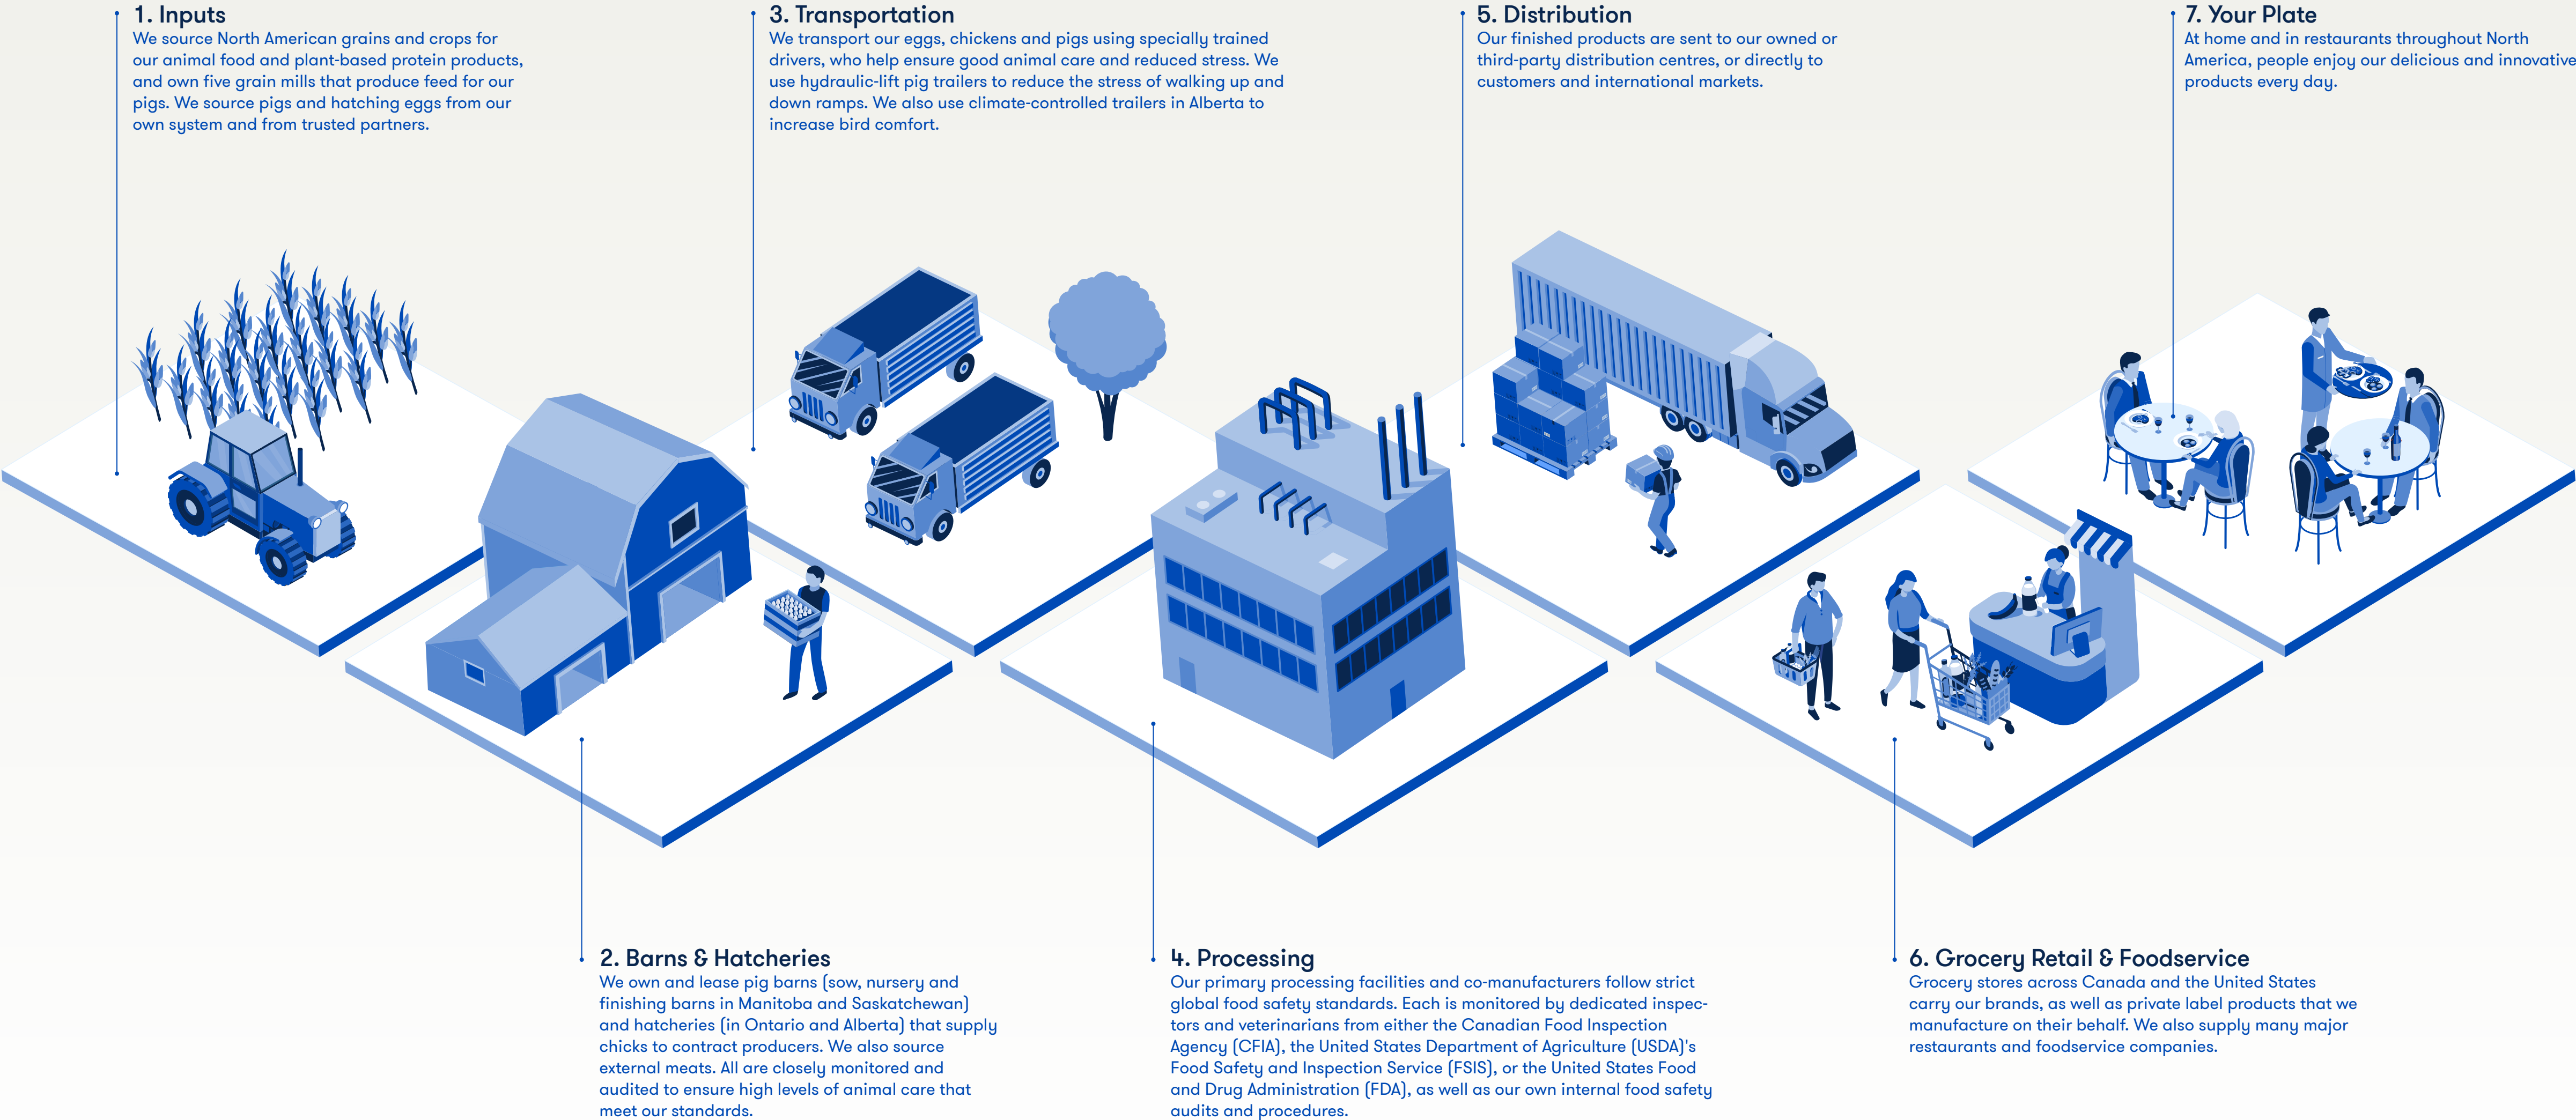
1. Inputs
We source North American grains and crops for our animal food and plant-based protein products, and own five grain mills that produce feed for our pigs. We source pigs and hatching eggs from our own system and from trusted partners.

3. Transportation
We transport our eggs, chickens and pigs using specially trained drivers, who help ensure good animal care and reduced stress. We use hydraulic-lift pig trailers to reduce the stress of walking up and down ramps. We also use climate-controlled trailers in Alberta to increase bird comfort.

5. Distribution
Our finished products are sent to our owned or third-party distribution centres, or directly to customers and international markets.

7. Your Plate
At home and in restaurants throughout North America, people enjoy our delicious and innovative products every day.

2. Barns & Hatcheries
We own and lease pig barns (sow, nursery and finishing barns in Manitoba and Saskatchewan) and hatcheries (in Ontario and Alberta) that supply chicks to contract producers. We also source external meats. All are closely monitored and audited to ensure high levels of animal care that meet our standards.

4. Processing
Our primary processing facilities and co-manufacturers follow strict global food safety standards. Each is monitored by dedicated inspectors and veterinarians from either the Canadian Food Inspection Agency (CFIA), the United States Department of Agriculture (USDA)'s Food Safety and Inspection Service (FSIS), or the United States Food and Drug Administration (FDA), as well as our own internal food safety audits and procedures.

6. Grocery Retail & Foodservice
Grocery stores across Canada and the United States carry our brands, as well as private label products that we manufacture on their behalf. We also supply many major restaurants and foodservice companies.